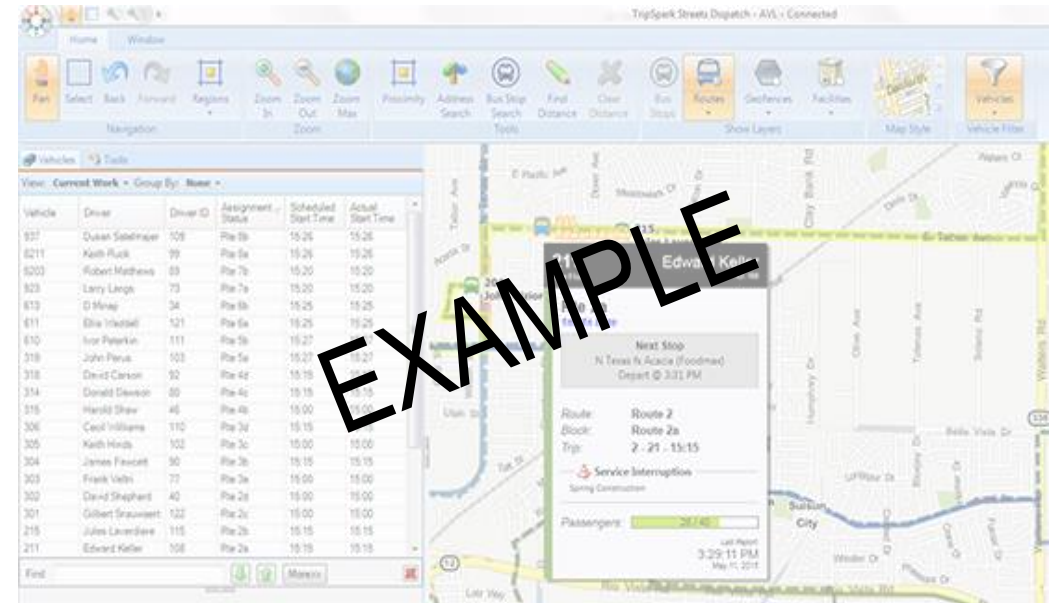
TripSpark Streets Dispatch - AVL - Connected

Home Window

Pan Select Back Forward Regions
Navigation

Zoom In Zoom Out Zoom Max
Zoom

Proximity Address Search Bus Stop Search Find Distance Clear Distance
Tools

Bus Stops Routes Geofences Facilities
Show Layers

Map Style

Vehicles
Vehicle Filter

Vehicles Trails

View: Current Work Group By: None

| Vehicle | Driver | Driver ID | Assignment Status | Scheduled Start Time | Actual Start Time |
|---|---|---|---|---|---|
| 937 | Dusan Salelmajer | 109 | Rte 8b | 15:26 | 15:26 |
| 8211 | Keith Ruck | 99 | Rte 8a | 15:26 | 15:26 |
| 8203 | Robert Mathews | 88 | Rte 7b | 15:20 | 15:20 |
| 923 | Larry Lange | 73 | Rte 7a | 15:20 | 15:20 |
| 613 | D Minaj | 34 | Rte 6b | 15:25 | 15:25 |
| 611 | Ellie Waddell | 121 | Rte 6a | 15:25 | 15:25 |
| 610 | Ivor Paterkin | 111 | Rte 5b | 15:27 | 15:27 |
| 319 | John Perus | 103 | Rte 5a | 15:27 | 15:27 |
| 318 | David Carson | 92 | Rte 4d | 15:15 | 15:15 |
| 314 | Donald Dawson | 80 | Rte 4c | 15:15 | 15:15 |
| 315 | Harold Shaw | 46 | Rte 4b | 15:00 | 15:00 |
| 306 | Cecil Williams | 110 | Rte 3d | 15:15 | 15:15 |
| 305 | Keith Hinds | 102 | Rte 3c | 15:00 | 15:00 |
| 304 | James Fawcett | 90 | Rte 3b | 15:15 | 15:15 |
| 303 | Frank Velbi | 77 | Rte 3a | 15:00 | 15:00 |
| 302 | David Shephard | 40 | Rte 2d | 15:00 | 15:00 |
| 301 | Gilbert Snauwaert | 122 | Rte 2c | 15:00 | 15:00 |
| 215 | Jules Laverdiere | 115 | Rte 2b | 15:15 | 15:15 |
| 211 | Edward Keller | 108 | Rte 2a | 15:15 | 15:15 |

Find More>>

E Pacific Ave
Tabor Ave
Clay Bank Rd
Walters Ct

21 Edward Keller

Next Stop
N Texas N Acacia (Foodmax)
Depart @ 3:31 PM

Route: Route 2
Block: Route 2a
Trip: 2 - 21 - 15:15

Service Interruption
Spring Construction

Passengers: 28/40

Last Report
3:29:11 PM
May 11, 2015

Suisun City
Bella Vista Dr
Walters Rd

EXAMPLE